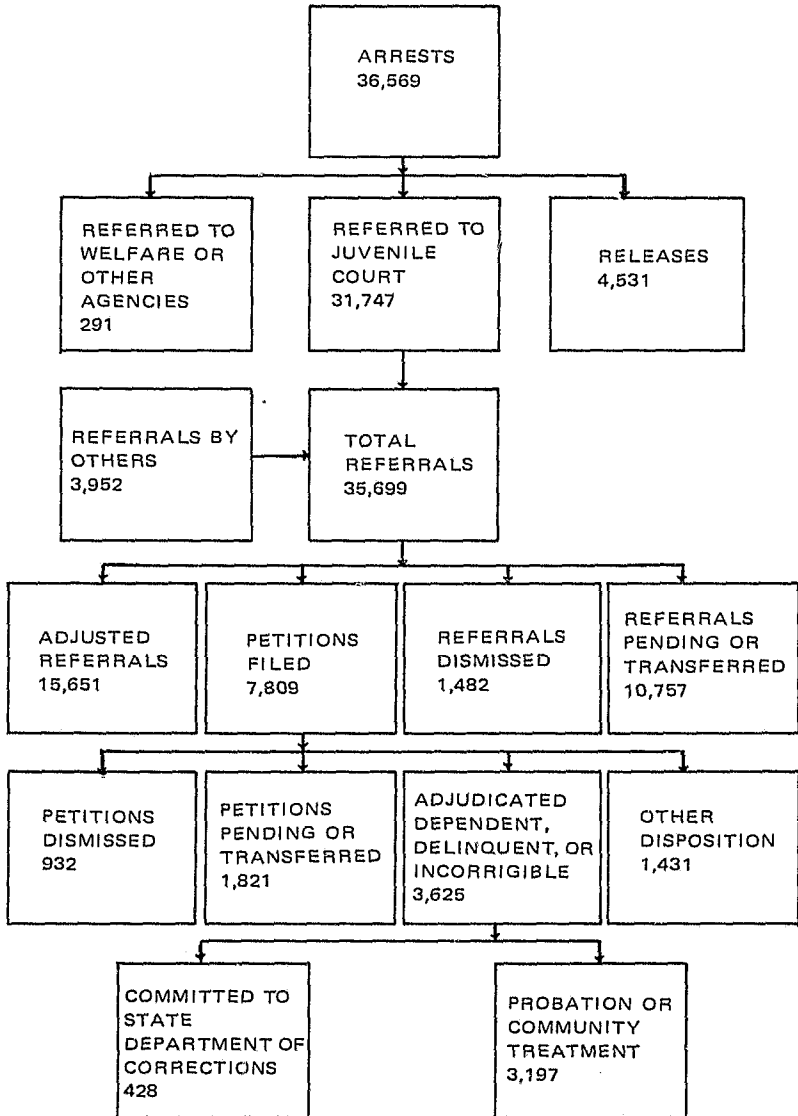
ARRESTS
36,569

REFERRED TO WELFARE OR OTHER AGENCIES
291

REFERRED TO JUVENILE COURT
31,747

RELEASES
4,531

REFERRALS BY OTHERS
3,952

TOTAL REFERRALS
35,699

ADJUSTED REFERRALS
15,651

PETITIONS FILED
7,809

REFERRALS DISMISSED
1,482

REFERRALS PENDING OR TRANSFERRED
10,757

PETITIONS DISMISSED
932

PETITIONS PENDING OR TRANSFERRED
1,821

ADJUDICATED DEPENDENT, DELINQUENT, OR INCORRIGIBLE
3,625

OTHER DISPOSITION
1,431

COMMITTED TO STATE DEPARTMENT OF CORRECTIONS
428

PROBATION OR COMMUNITY TREATMENT
3,197